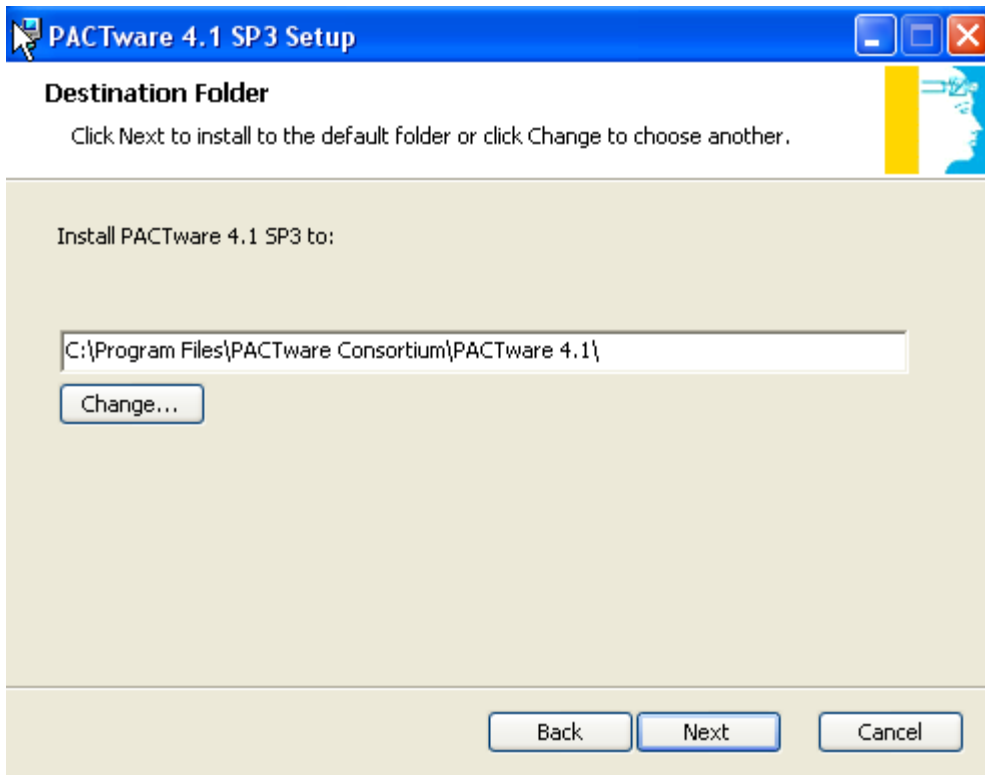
PACTware 4.1 SP3 Setup

Destination Folder

Click Next to install to the default folder or click Change to choose another.

Install PACTware 4.1 SP3 to:

C:\Program Files\PACTware Consortium\PACTware 4.1\

Change...

Back Next Cancel